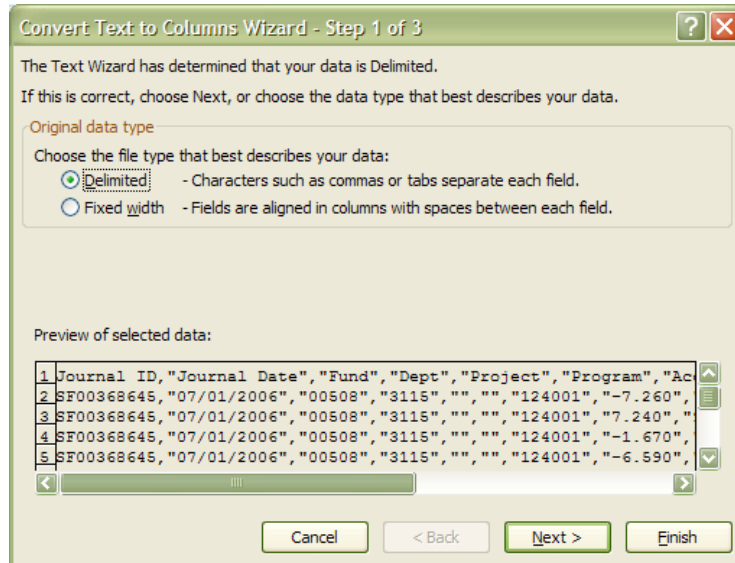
Convert Text to Columns Wizard - Step 1 of 3

The Text Wizard has determined that your data is Delimited.

If this is correct, choose Next, or choose the data type that best describes your data.

Original data type

Choose the file type that best describes your data:

Delimited - Characters such as commas or tabs separate each field.

Fixed width - Fields are aligned in columns with spaces between each field.

Preview of selected data:

1 Journal ID,"Journal Date","Fund","Dept","Project","Program","Ac
2 SF00368645,"07/01/2006","00508","3115","","","124001","-7.260",
3 SF00368645,"07/01/2006","00508","3115","","","124001","7.240","
4 SF00368645,"07/01/2006","00508","3115","","","124001","-1.670",
5 SF00368645,"07/01/2006","00508","3115","","","124001","-6.590",

Cancel < Back Next > Finish